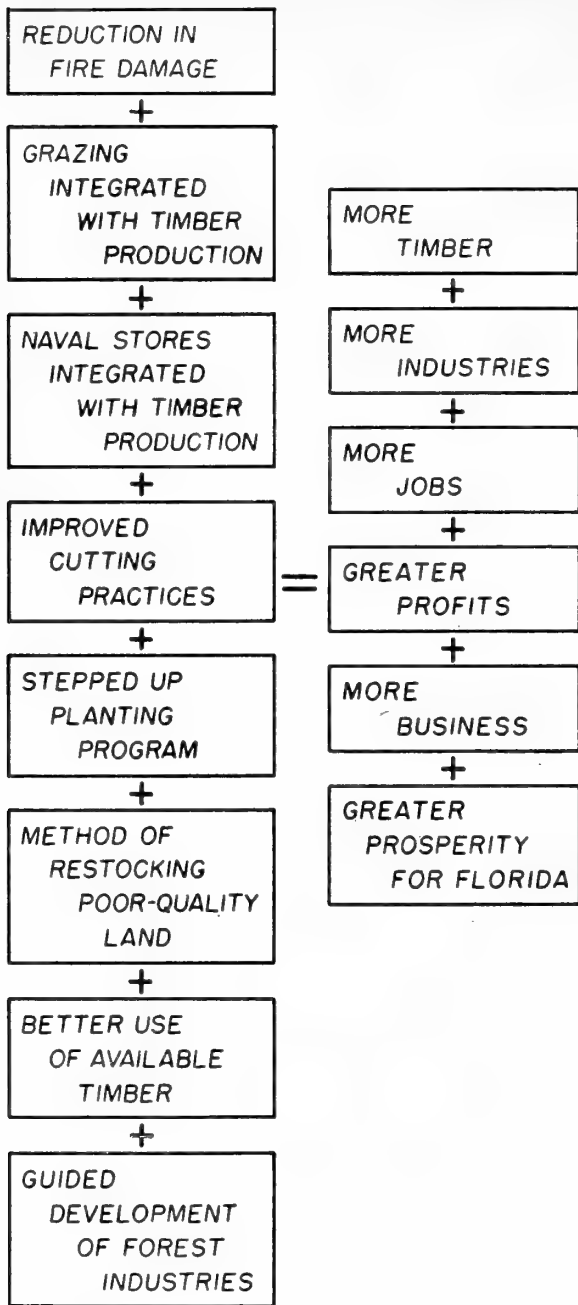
REDUCTION IN FIRE DAMAGE

+

GRAZING INTEGRATED WITH TIMBER PRODUCTION

+

NAVAL STORES INTEGRATED WITH TIMBER PRODUCTION

+

IMPROVED CUTTING PRACTICES

+

STEPPED UP PLANTING PROGRAM

+

METHOD OF RESTOCKING POOR-QUALITY LAND

+

BETTER USE OF AVAILABLE TIMBER

+

GUIDED DEVELOPMENT OF FOREST INDUSTRIES

=

MORE TIMBER

+

MORE INDUSTRIES

+

MORE JOBS

+

GREATER PROFITS

+

MORE BUSINESS

+

GREATER PROSPERITY FOR FLORIDA